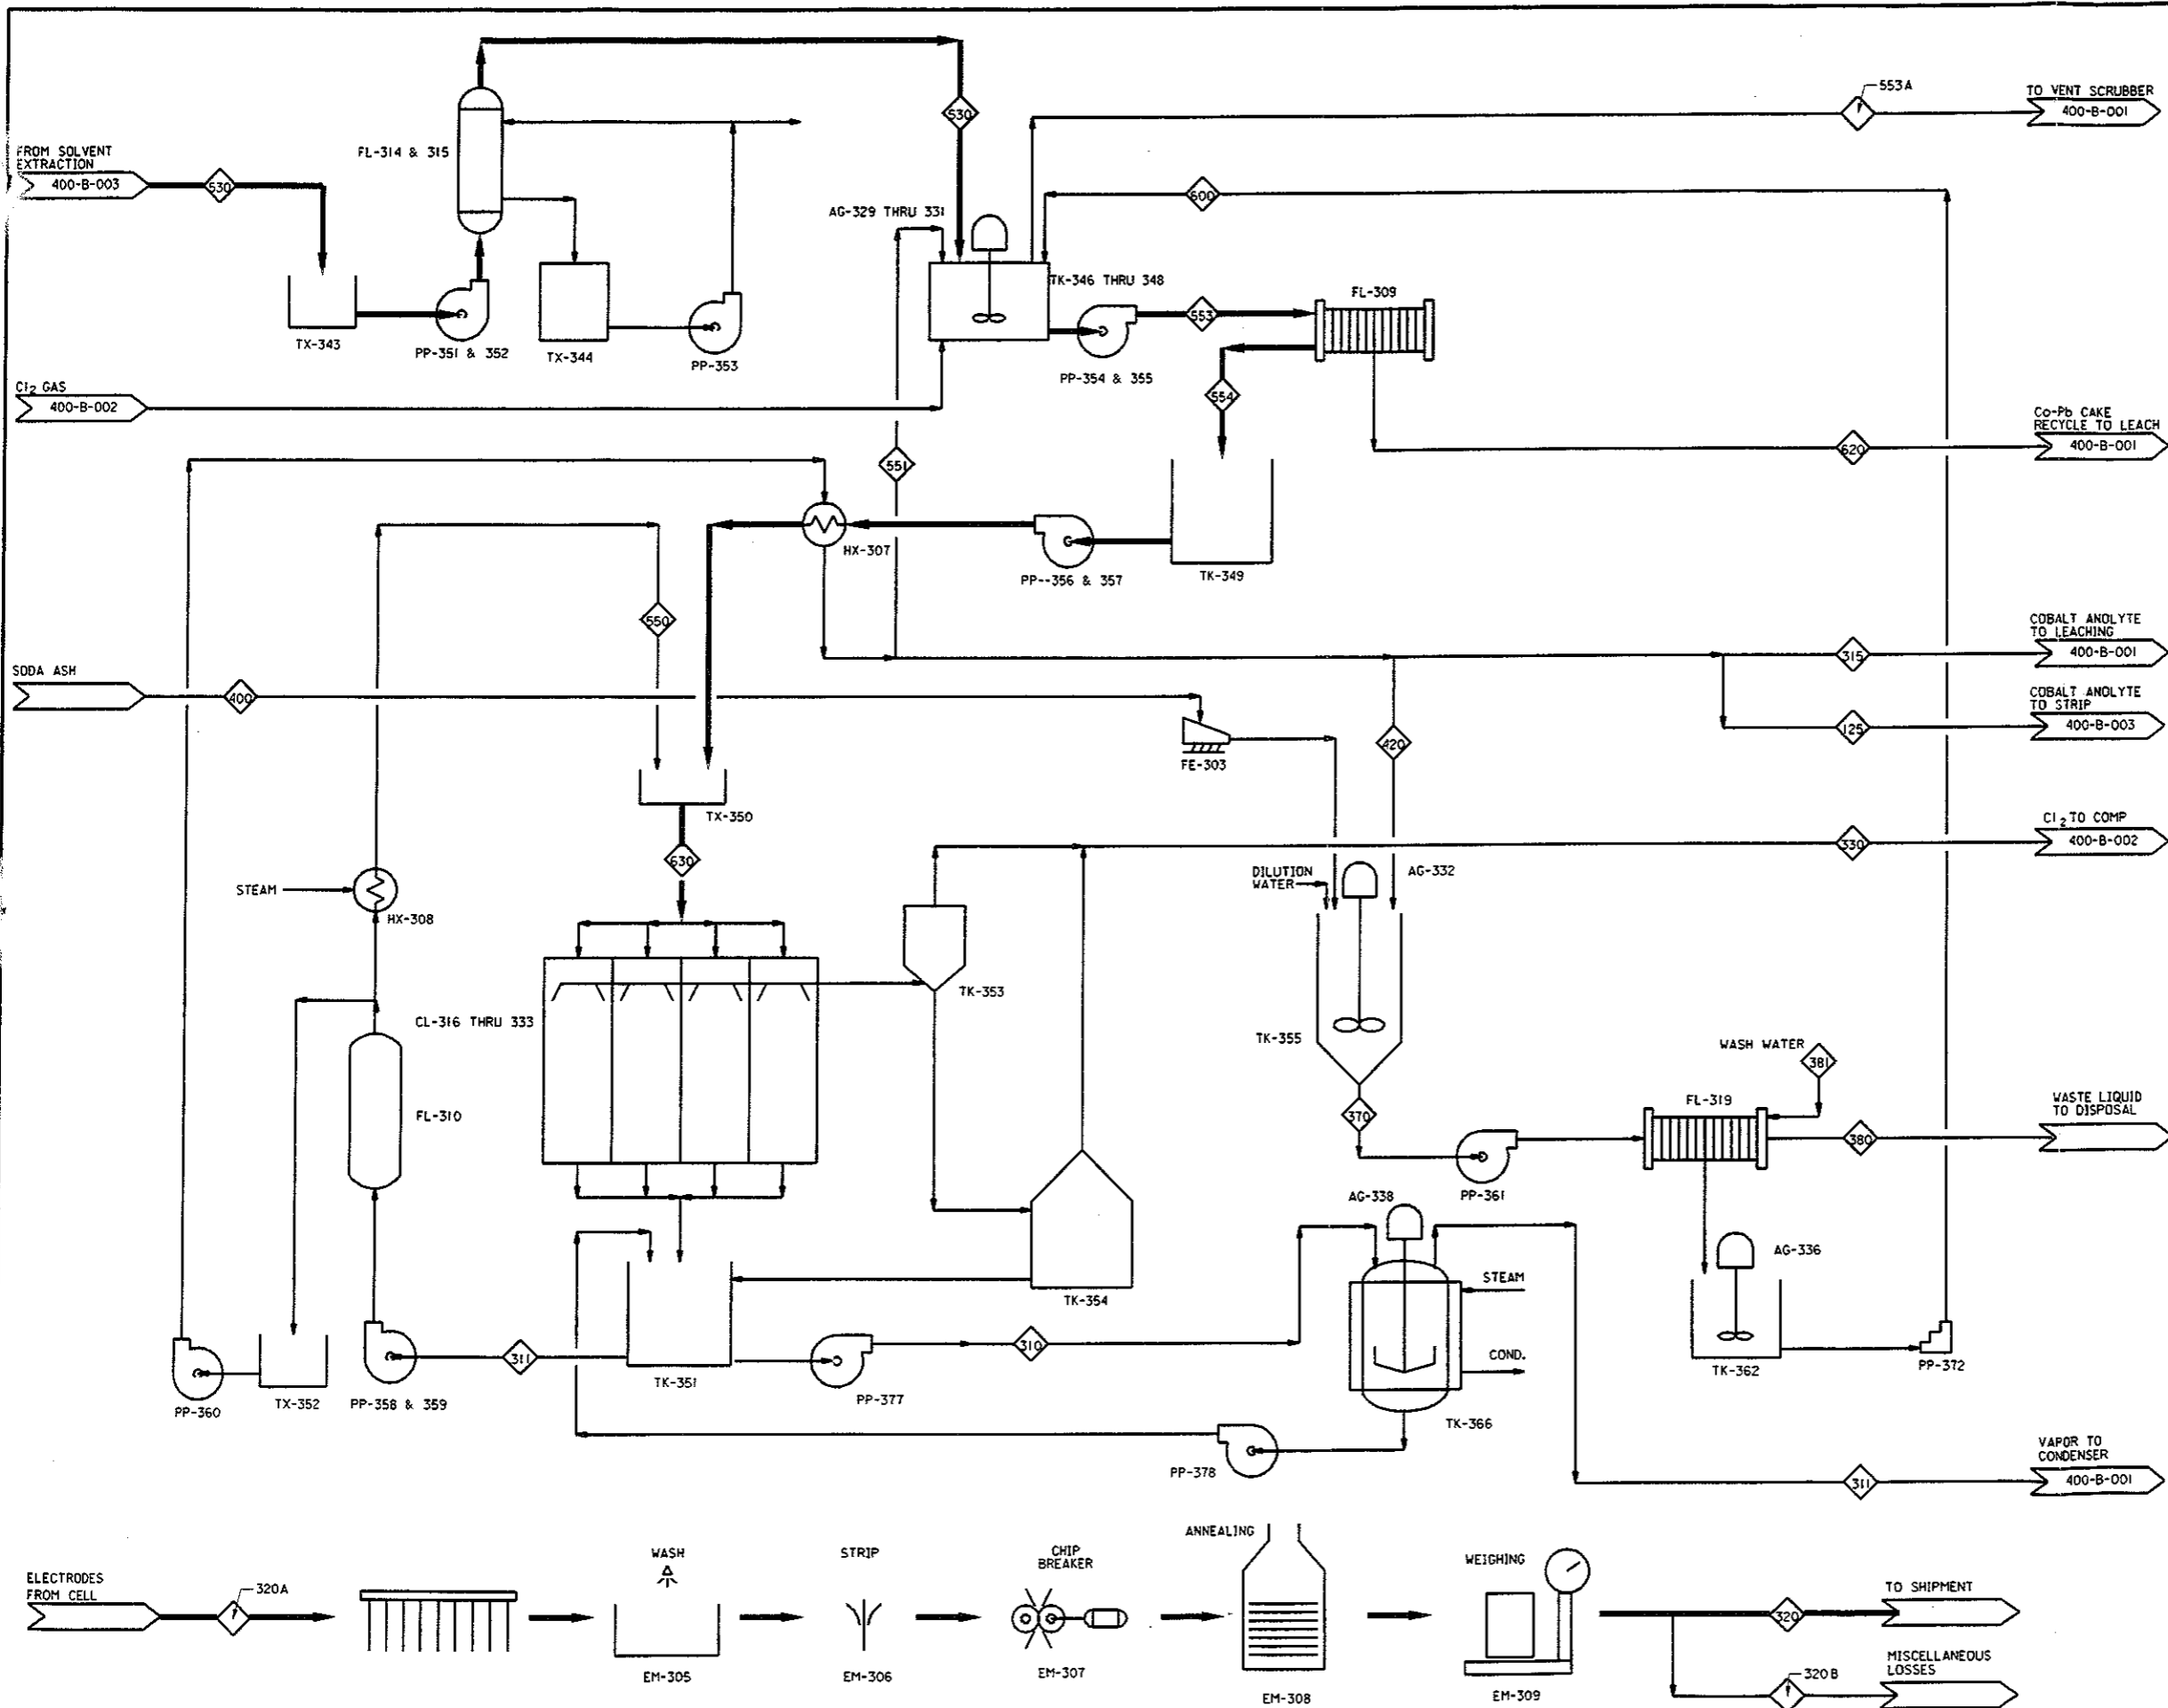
FROM SOLVENT EXTRACTION
400-B-003
530
FL-314 & 315
TX-343
PP-351 & 352
TX-344
PP-353
530
AG-329 THRU 331
TK-346 THRU 348
553A
TO VENT SCRUBBER
400-B-001
600
553
FL-309
PP-354 & 355
554
$Cl_2$ GAS
400-B-002
Co-Pb CAKE RECYCLE TO LEACH
400-B-001
620
551
HX-307
PP--356 & 357
TK-349
550
COBALT ANOLYTE TO LEACHING
400-B-001
315
SODA ASH
400
COBALT ANOLYTE TO STRIP
400-B-003
125
420
FE-303
TX-350
$Cl_2$ TO COMP
400-B-002
330
630
STEAM
HX-308
DILUTION WATER
AG-332
TK-353
CL-316 THRU 333
TK-355
WASH WATER
381
FL-310
FL-319
WASTE LIQUID TO DISPOSAL
370
380
PP-361
AG-338
AG-336
STEAM
TK-354
COND.
PP-360
TX-352
PP-358 & 359
311
TK-351
310
PP-377
TK-362
PP-372
TK-366
PP-378
VAPOR TO CONDENSER
400-B-001
311
ELECTRODES FROM CELL
320A
WASH
EM-305
STRIP
EM-306
CHIP BREAKER
EM-307
ANNEALING
EM-308
WEIGHING
EM-309
TO SHIPMENT
320
320B
MISCELLANEOUS LOSSES